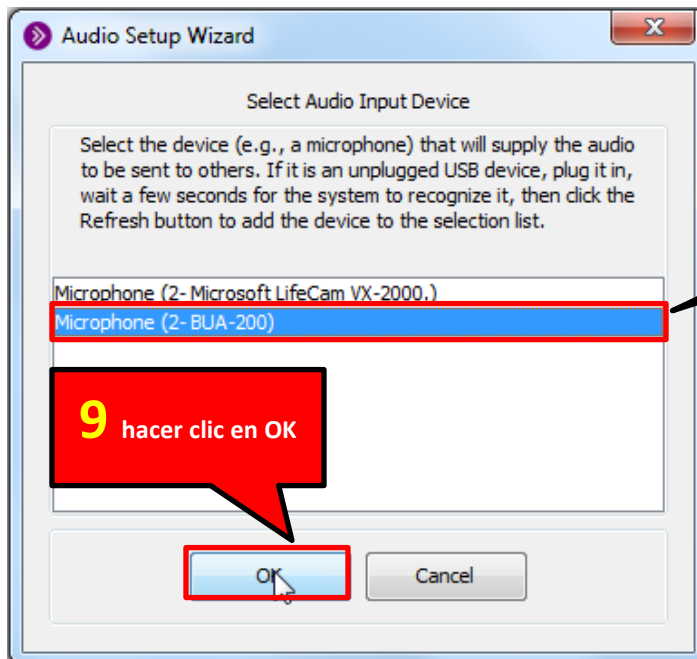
Audio Setup Wizard

Select Audio Input Device

Select the device (e.g., a microphone) that will supply the audio to be sent to others. If it is an unplugged USB device, plug it in, wait a few seconds for the system to recognize it, then click the Refresh button to add the device to the selection list.

Microphone (2- Microsoft LifeCam VX-2000.)
Microphone (2- BUA-200)

9 hacer clic en OK

OK
Cancel